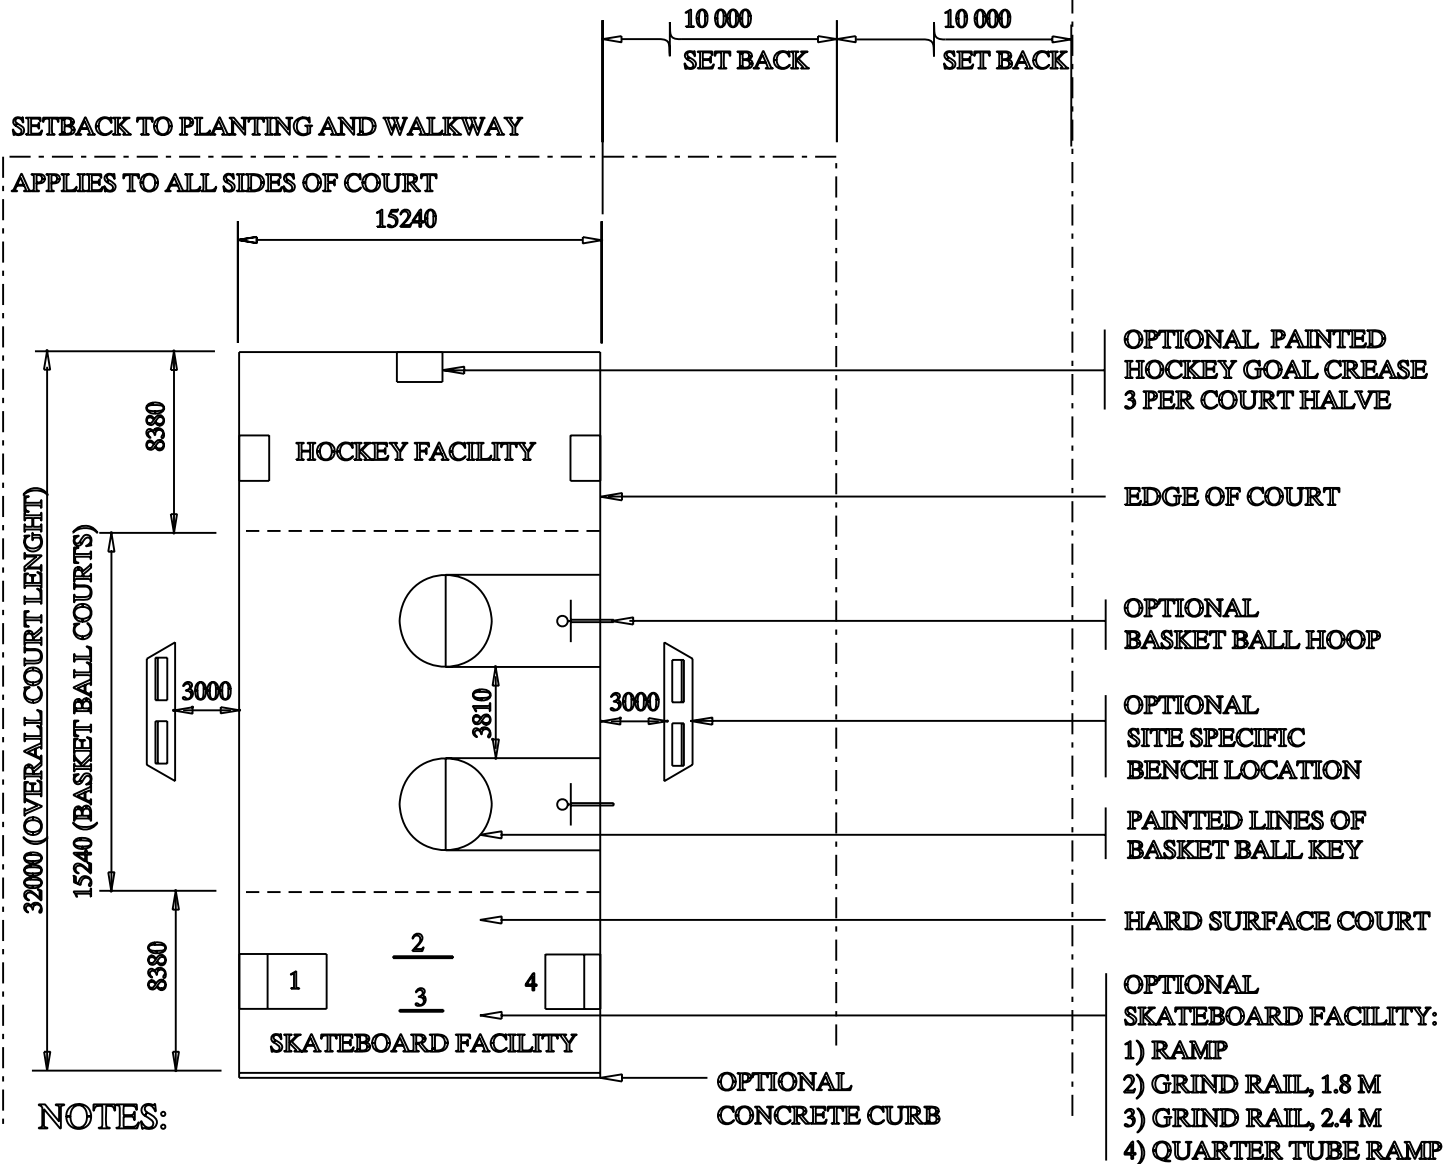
10 000
SET BACK
10 000
SET BACK

SETBACK TO PLANTING AND WALKWAY
APPLIES TO ALL SIDES OF COURT

15240

8380
HOCKEY FACILITY

OPTIONAL PAINTED HOCKEY GOAL CREASE 3 PER COURT HALVE

EDGE OF COURT

32000 (OVERALL COURT LENGHT)
15240 (BASKET BALL COURTS)

OPTIONAL BASKET BALL HOOP

3000
3810
3000

OPTIONAL SITE SPECIFIC BENCH LOCATION

PAINTED LINES OF BASKET BALL KEY

HARD SURFACE COURT

8380
2
1
3
4
SKATEBOARD FACILITY

OPTIONAL SKATEBOARD FACILITY:
1) RAMP
2) GRIND RAIL, 1.8 M
3) GRIND RAIL, 2.4 M
4) QUARTER TUBE RAMP

OPTIONAL CONCRETE CURB

NOTES: